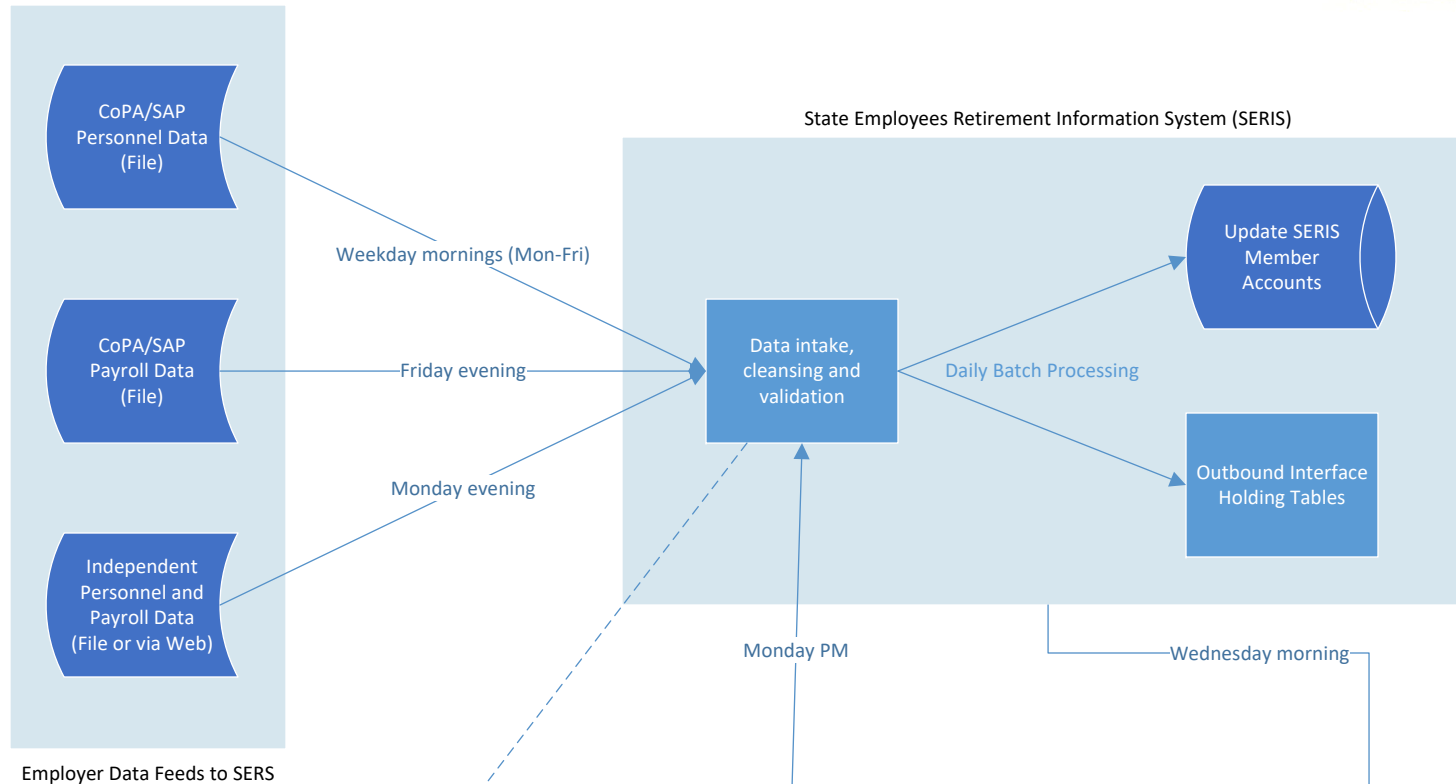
CoPA/SAP Personnel Data (File)

CoPA/SAP Payroll Data (File)

Independent Personnel and Payroll Data (File or via Web)

Employer Data Feeds to SERS

State Employees Retirement Information System (SERIS)

Weekday mornings (Mon-Fri)

Friday evening

Monday evening

Data intake, cleansing and validation

Daily Batch Processing

Update SERIS Member Accounts

Outbound Interface Holding Tables

Monday PM

Wednesday morning